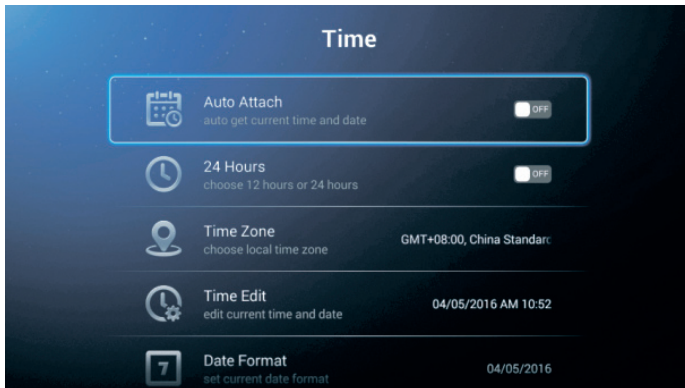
Time

Auto Attach
auto get current time and date
OFF

24 Hours
choose 12 hours or 24 hours
OFF

Time Zone
choose local time zone
GMT+08:00, China Standarc

Time Edit
edit current time and date
04/05/2016 AM 10:52

7
Date Format
set current date format
04/05/2016